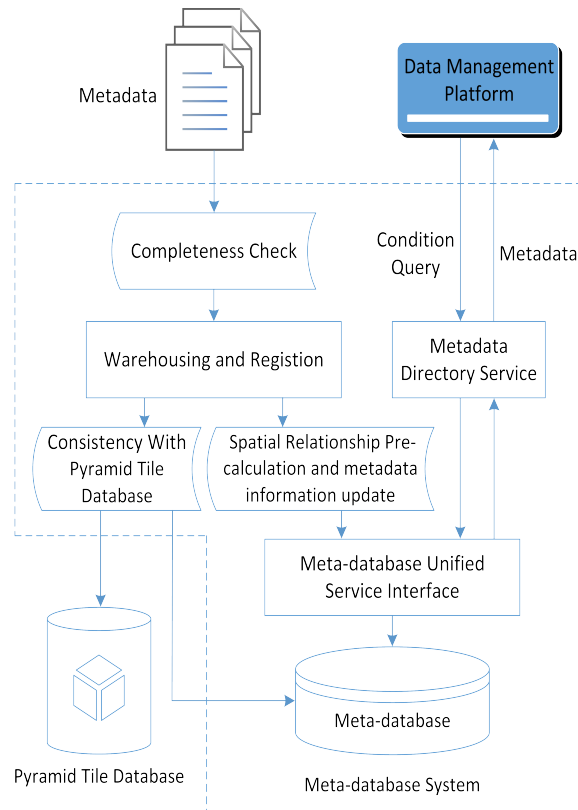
Metadata

Data Management Platform

Completeness Check

Condition Query

Metadata

Warehousing and Registion

Metadata Directory Service

Consistency With Pyramid Tile Database

Spatial Relationship Pre-calculation and metadata information update

Meta-database Unified Service Interface

Meta-database

Pyramid Tile Database

Meta-database System